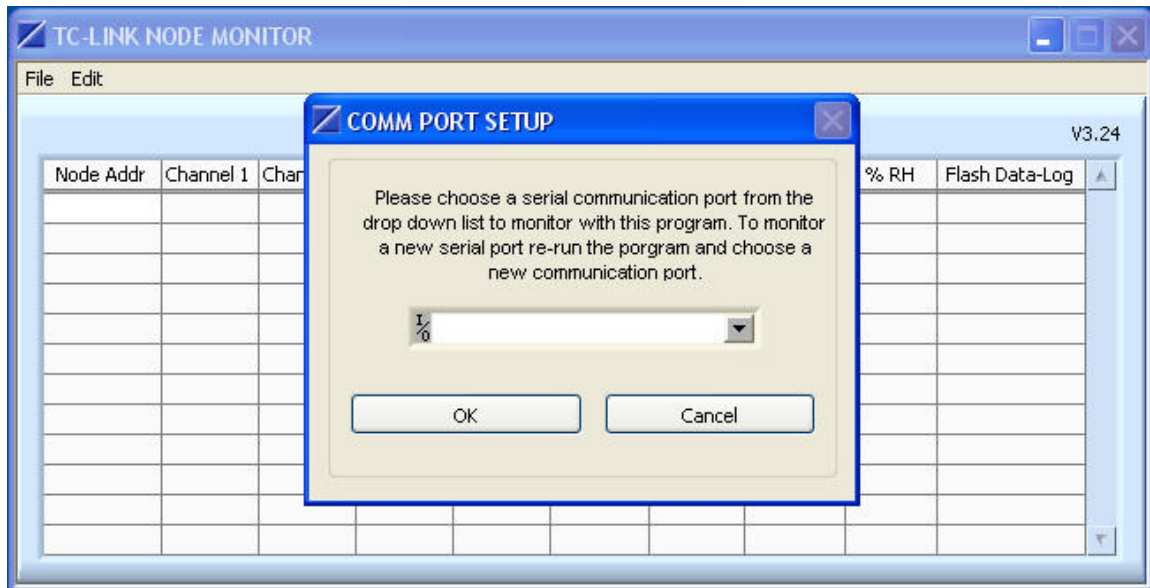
TC-LINK NODE MONITOR

File Edit

V3.24

Node Addr | Channel 1 | Char

% RH | Flash Data-Log

COMM PORT SETUP

Please choose a serial communication port from the drop down list to monitor with this program. To monitor a new serial port re-run the porgram and choose a new communication port.

I/O

OK

Cancel